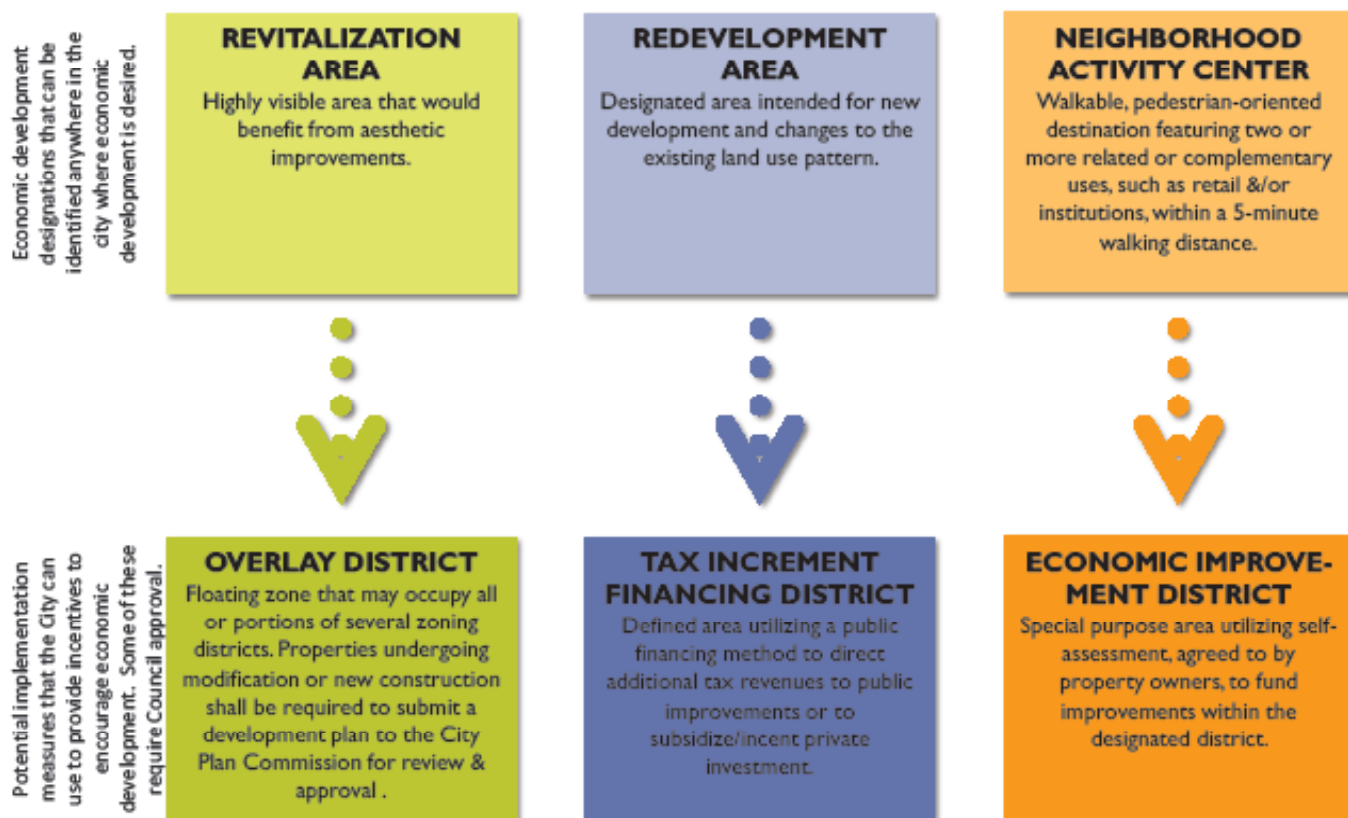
Economic development designations that can be identified anywhere in the city where economic development is desired.

REVITALIZATION AREA
Highly visible area that would benefit from aesthetic improvements.

REDEVELOPMENT AREA
Designated area intended for new development and changes to the existing land use pattern.

NEIGHBORHOOD ACTIVITY CENTER
Walkable, pedestrian-oriented destination featuring two or more related or complementary uses, such as retail &/or institutions, within a 5-minute walking distance.

Potential implementation measures that the City can use to provide incentives to encourage economic development. Some of these require Council approval.

OVERLAY DISTRICT
Floating zone that may occupy all or portions of several zoning districts. Properties undergoing modification or new construction shall be required to submit a development plan to the City Plan Commission for review & approval .

TAX INCREMENT FINANCING DISTRICT
Defined area utilizing a public financing method to direct additional tax revenues to public improvements or to subsidize/incent private investment.

ECONOMIC IMPROVEMENT DISTRICT
Special purpose area utilizing self-assessment, agreed to by property owners, to fund improvements within the designated district.